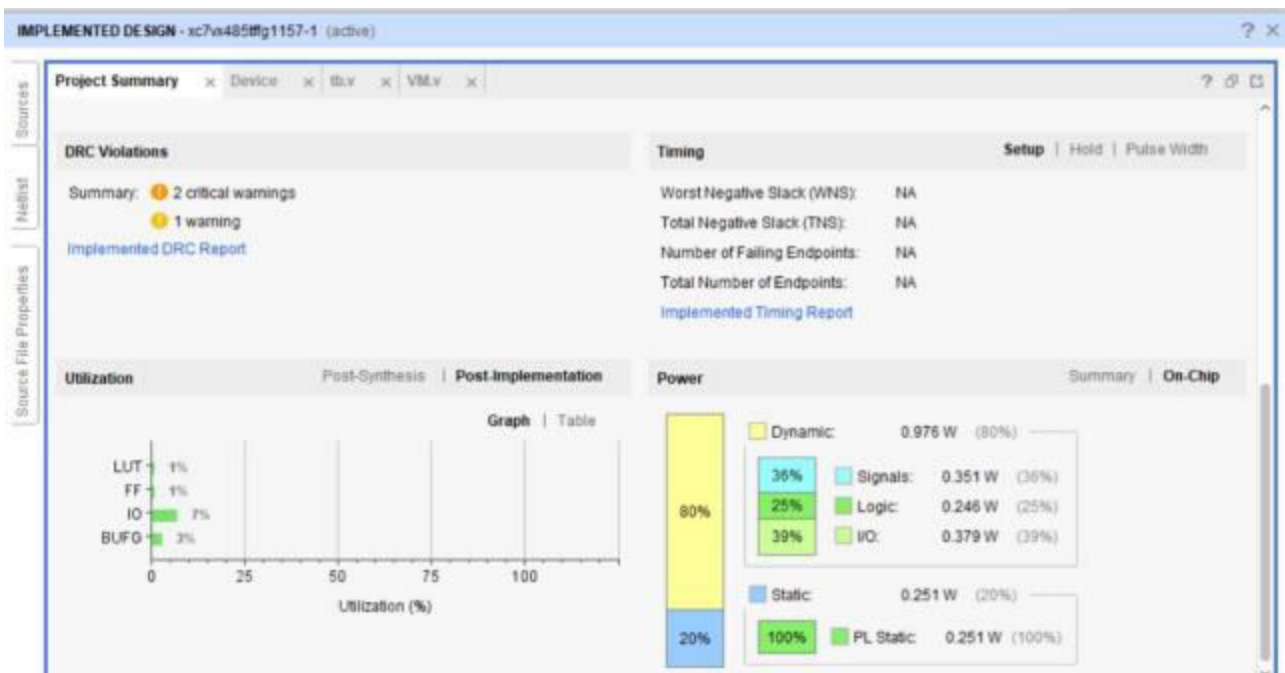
IMPLEMENTED DESIGN - xc7vx485tffg1157-1 (active)

? ×

Sources

Netlist

Source File Properties

Project Summary × Device × tb.v × VM.v ×

? ⊡ ⊡

DRC Violations

Summary: 2 critical warnings

1 warning

Implemented DRC Report

Timing

Setup | Hold | Pulse Width

Worst Negative Slack (WNS): NA

Total Negative Slack (TNS): NA

Number of Failing Endpoints: NA

Total Number of Endpoints: NA

Implemented Timing Report

Utilization

Post-Synthesis | Post-Implementation

Graph | Table

LUT 1%

FF 1%

IO 7%

BUFG 3%

0 25 50 75 100

Utilization (%)

Power

Summary | On-Chip

80%

20%

Dynamic: 0.976 W (80%)

36% Signals: 0.351 W (36%)

25% Logic: 0.246 W (25%)

39% I/O: 0.379 W (39%)

Static: 0.251 W (20%)

100% PL Static: 0.251 W (100%)